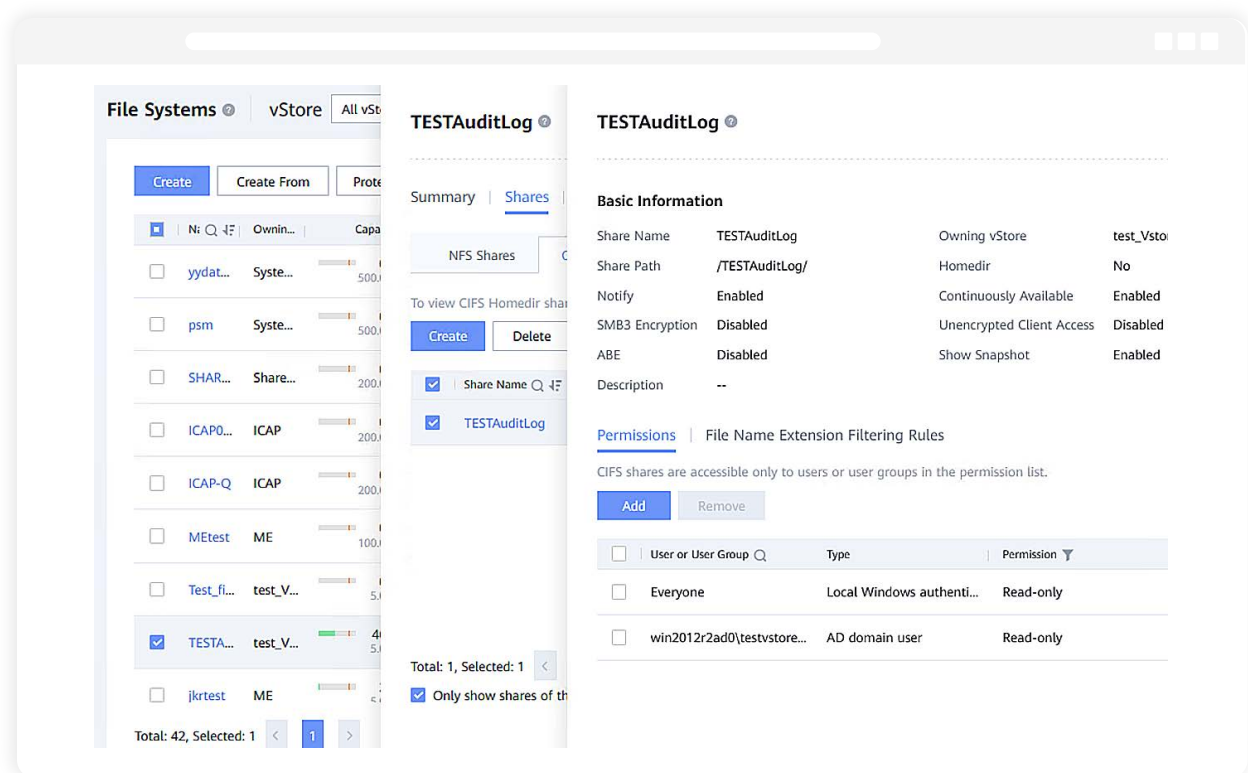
File Systems vStore All vSt

Create Create From Prote

Na Owning... Capa

yydat... Syste... 500.
psm Syste... 500.
SHAR... Share... 200.
ICAP0... ICAP 200.
ICAP-Q ICAP 200.
MEtest ME 100.
Test_fi... test_V... 5.
TESTA... test_V... 4 5.
jkrtest ME

Total: 42, Selected: 1 1

TESTAuditLog

Summary | Shares

NFS Shares C

To view CIFS Homedir shar

Create Delete

Share Name

TESTAuditLog

Total: 1, Selected: 1

Only show shares of th

TESTAuditLog

Basic Information

| Share Name | TESTAuditLog | Owning vStore | test_Vsto |
|---|---|---|---|
| Share Path | /TESTAuditLog/ | Homedir | No |
| Notify | Enabled | Continuously Available | Enabled |
| SMB3 Encryption | Disabled | Unencrypted Client Access | Disabled |
| ABE | Disabled | Show Snapshot | Enabled |
| Description | -- | | |

Permissions | File Name Extension Filtering Rules

CIFS shares are accessible only to users or user groups in the permission list.

Add Remove

| User or User Group | Type | Permission |
|---|---|---|
| Everyone | Local Windows authenti... | Read-only |
| win2012r2ad0\testvstore... | AD domain user | Read-only |